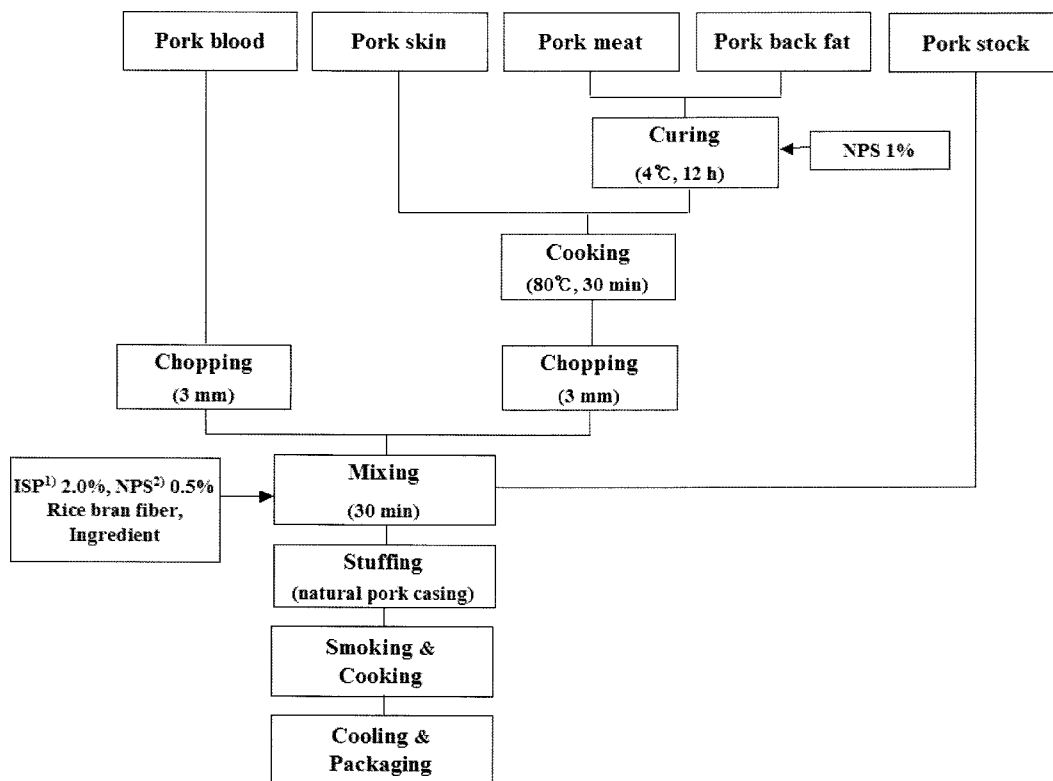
Pork blood

Pork skin

Pork meat

Pork back fat

Pork stock

Curing
(4℃, 12 h)

NPS 1%

Cooking
(80℃, 30 min)

Chopping
(3 mm)

Chopping
(3 mm)

ISP$^{1)}$ 2.0%, NPS$^{2)}$ 0.5%
Rice bran fiber,
Ingredient

Mixing
(30 min)

Stuffing
(natural pork casing)

Smoking &
Cooking

Cooling &
Packaging